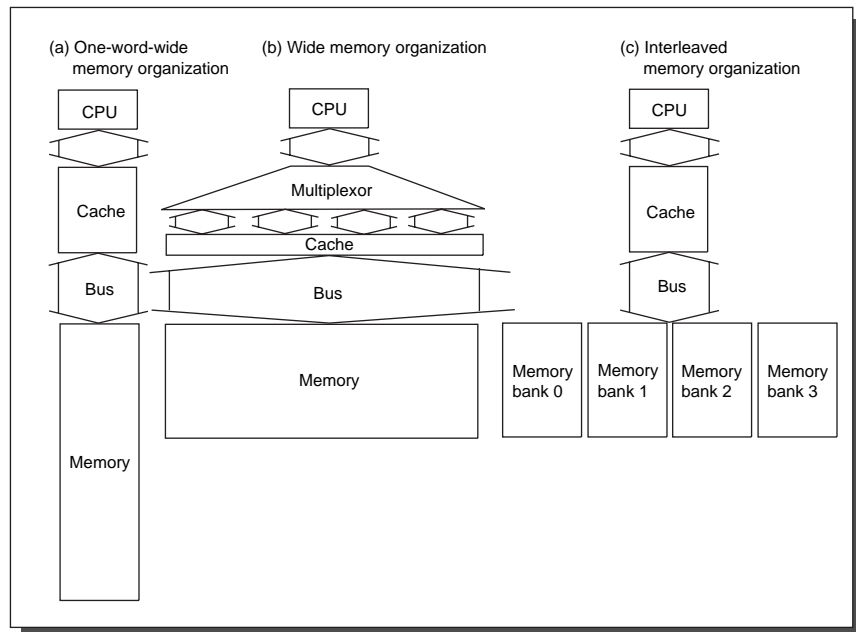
(a) One-word-wide memory organization

CPU

Cache

Bus

Memory

(b) Wide memory organization

CPU

Multiplexor

Cache

Bus

Memory

(c) Interleaved memory organization

CPU

Cache

Bus

Memory bank 0

Memory bank 1

Memory bank 2

Memory bank 3